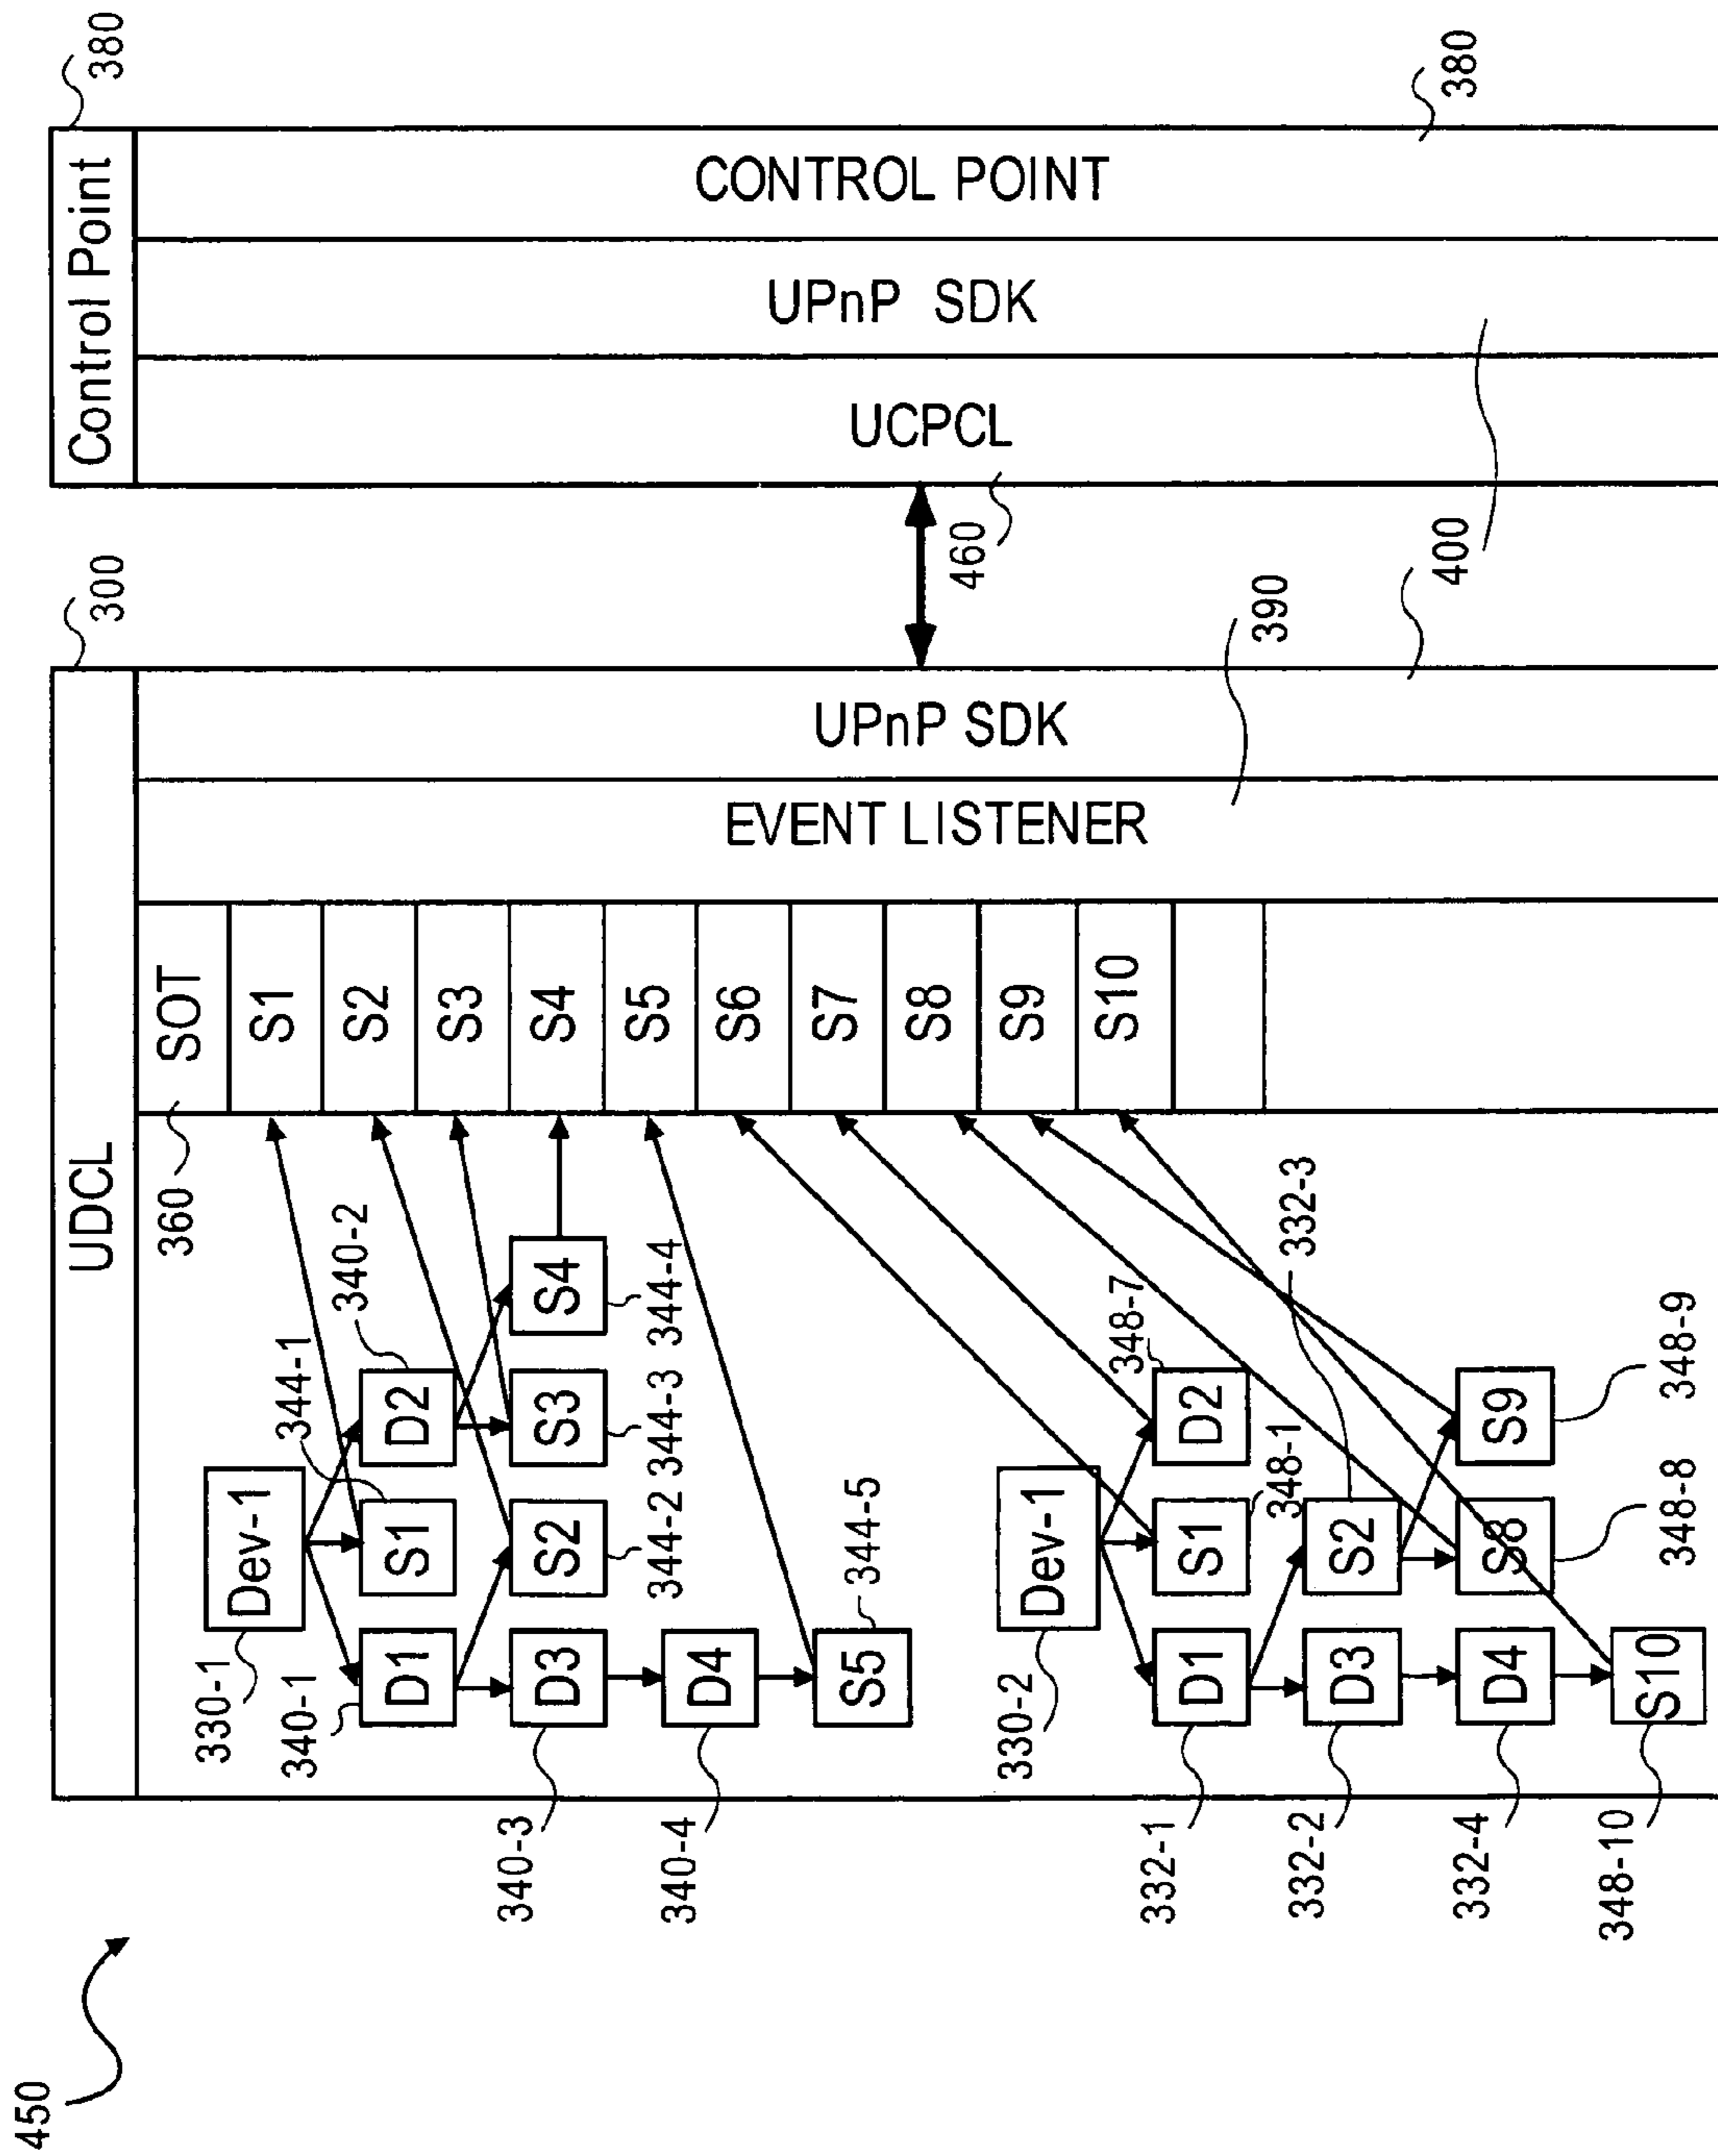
380
380
Control Point
CONTROL POINT
UPnP SDK
UCPCL
460
400
300
390
UDCL
UPnP SDK
EVENT LISTENER
SOT
S1
S2
S3
S4
S5
S6
S7
S8
S9
S10
360
340-2
344-1
344-4
S4
D2
S3
344-3
Dev-1
S1
S2
344-2
344-5
D1
D3
D4
S5
330-1
340-1
340-3
340-4
332-3
348-7
348-9
D2
S9
348-1
Dev-1
S1
S2
S8
348-8
D1
D3
D4
S10
330-2
332-1
332-2
332-4
348-10
450